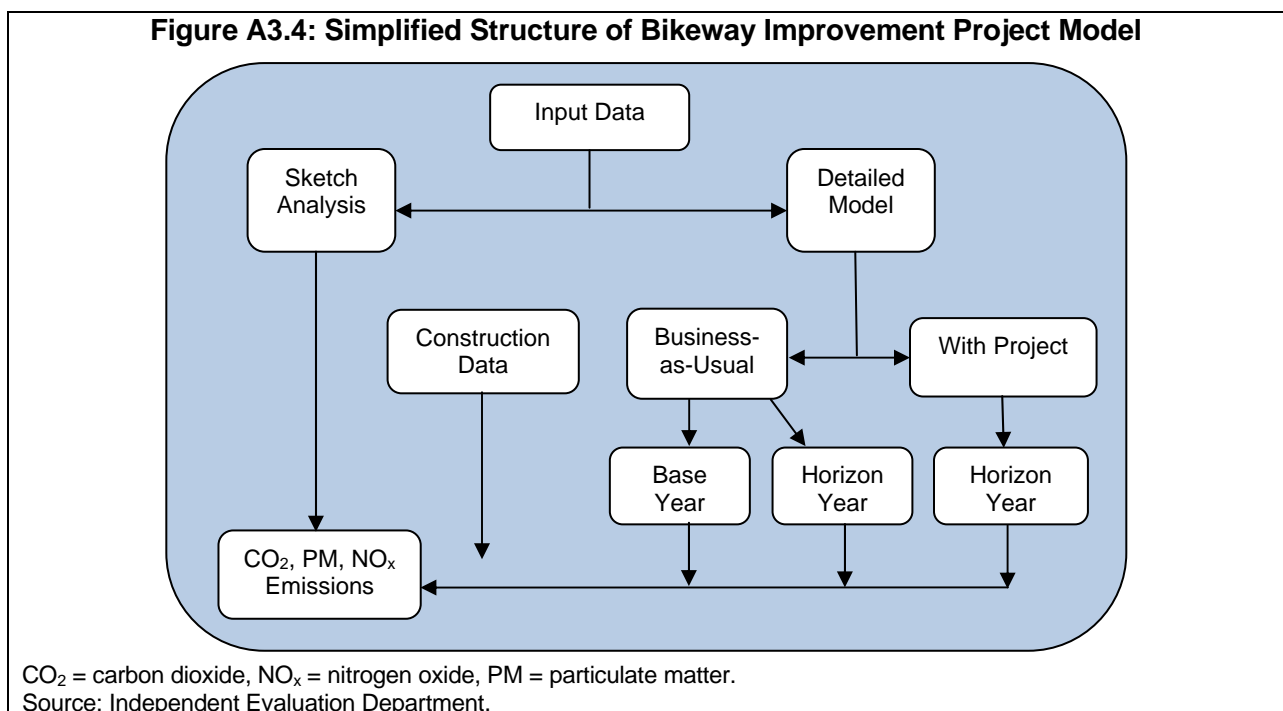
**Figure A3.4: Simplified Structure of Bikeway Improvement Project Model**

Input Data

Sketch Analysis

Detailed Model

Construction Data

Business-as-Usual

With Project

Base Year

Horizon Year

Horizon Year

$CO_2$, PM, $NO_x$ Emissions

$CO_2$ = carbon dioxide, $NO_x$ = nitrogen oxide, PM = particulate matter.
Source: Independent Evaluation Department.